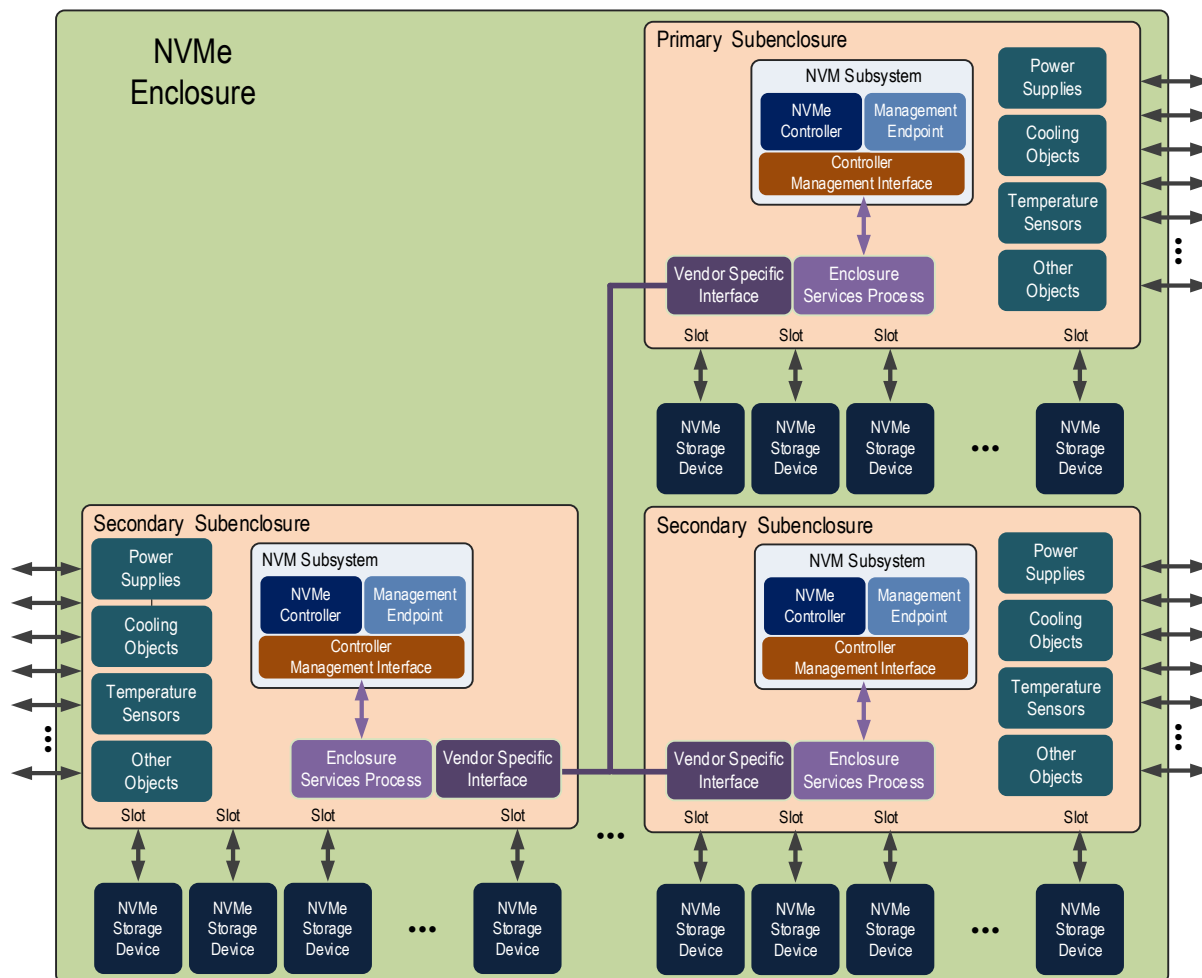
NVMe Enclosure

Primary Subenclosure

NVM Subsystem

NVMe Controller

Management Endpoint

Controller Management Interface

Power Supplies

Cooling Objects

Temperature Sensors

Other Objects

Vendor Specific Interface

Enclosure Services Process

Slot Slot Slot Slot

NVMe Storage Device

NVMe Storage Device

NVMe Storage Device

NVMe Storage Device

Secondary Subenclosure

Power Supplies

Cooling Objects

Temperature Sensors

Other Objects

NVM Subsystem

NVMe Controller

Management Endpoint

Controller Management Interface

Enclosure Services Process

Vendor Specific Interface

Slot Slot Slot Slot

NVMe Storage Device

NVMe Storage Device

NVMe Storage Device

NVMe Storage Device

Secondary Subenclosure

NVM Subsystem

NVMe Controller

Management Endpoint

Controller Management Interface

Power Supplies

Cooling Objects

Temperature Sensors

Other Objects

Vendor Specific Interface

Enclosure Services Process

Slot Slot Slot Slot

NVMe Storage Device

NVMe Storage Device

NVMe Storage Device

NVMe Storage Device